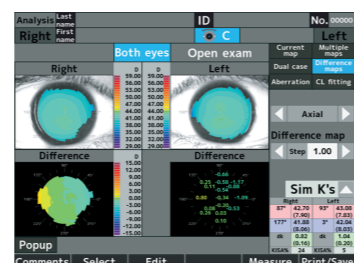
Analysis Last name First name

ID

No. 00000

Right

C

Left

Both eyes

Open exam

Current map

Multiple maps

Dual case

Difference maps

Aberration

CL fitting

Right

Left

| D | D |
|---|---|
| 59.00 | 59.00 |
| 57.00 | 57.00 |
| 55.00 | 55.00 |
| 53.00 | 53.00 |
| 51.00 | 51.00 |
| 49.00 | 49.00 |
| 47.00 | 47.00 |
| 45.00 | 45.00 |
| 43.00 | 43.00 |
| 41.00 | 41.00 |
| 39.00 | 39.00 |
| 37.00 | 37.00 |
| 35.00 | 35.00 |
| 33.00 | 33.00 |
| 31.00 | 31.00 |
| 29.00 | 29.00 |

Axial

Difference map

Step 1.00

Difference

Difference

D
15.00
12.00
9.00
6.00
3.00
0.00
-3.00
-6.00
-9.00
-12.00
-15.00

Sim K's

| Right | | Left |
|---|---|---|
| 87° | 42.70 (7.90) | 93° 43.08 (7.83) |
| 177° | 41.36 (8.16) | 3° 42.04 (8.03) |
| dk | 0.82 (0.16) | 1.04 (0.20) |
| KISA% | 0.4 | KISA% 5 |

Popup

Comments

Select

Edit

Measure

Print/Save